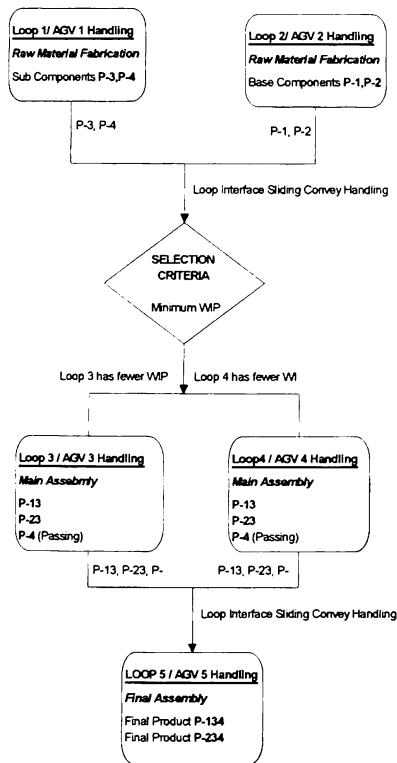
Loop 1/ AGV 1 Handling
Raw Material Fabrication
Sub Components P-3,P-4

Loop 2/ AGV 2 Handling
Raw Material Fabrication
Base Components P-1,P-2

P-3, P-4

P-1, P-2

Loop interface Sliding Convey Handling

SELECTION CRITERIA
Minimum WIP

Loop 3 has fewer WIP

Loop 4 has fewer WI

Loop 3 / AGV 3 Handling
Main Assembly
P-13
P-23
P-4 (Passing)

Loop4 / AGV 4 Handling
Main Assembly
P-13
P-23
P-4 (Passing)

P-13, P-23, P-

P-13, P-23, P-

Loop Interface Sliding Convey Handling

LOOP 5 / AGV 5 Handling
Final Assembly
Final Product P-134
Final Product P-234